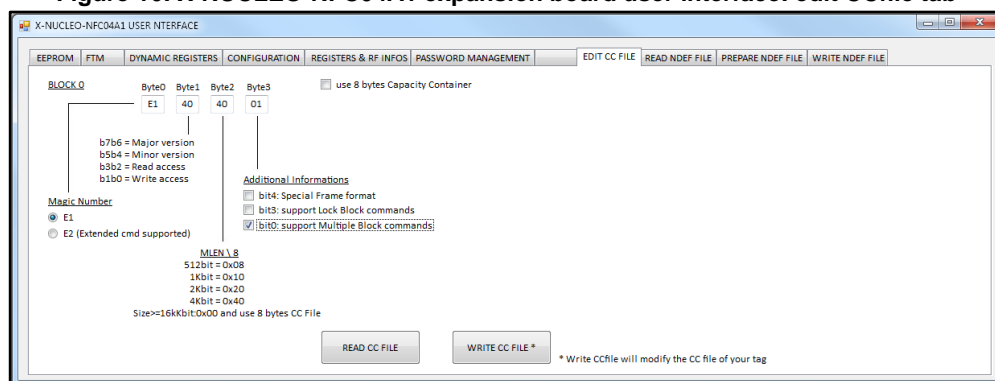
Figure 10. X-NUCLEO-NFC04A1 expansion board user interface: edit CC file tab

X-NUCLEO-NFC04A1 USER NTERFACE

EEPROM | FTM | DYNAMIC REGISTERS | CONFIGURATION | REGISTERS & RF INFOS | PASSWORD MANAGEMENT | EDIT CC FILE | READ NDEF FILE | PREPARE NDEF FILE | WRITE NDEF FILE

BLOCK 0

Byte0 Byte1 Byte2 Byte3

E1 40 40 01

use 8 bytes Capacity Container

b7b6 = Major version
b5b4 = Minor version
b3b2 = Read access
b1b0 = Write access

Magic Number
E1
E2 (Extended cmd supported)

Additional Informations
bit4: Special Frame format
bit3: support Lock Block commands
bit0: support Multiple Block commands

MLEN \ 8
512bit = 0x08
1Kbit = 0x10
2Kbit = 0x20
4Kbit = 0x40
Size>=16kKbit:0x00 and use 8 bytes CC File

READ CC FILE

WRITE CC FILE *

* Write CCfile will modify the CC file of your tag